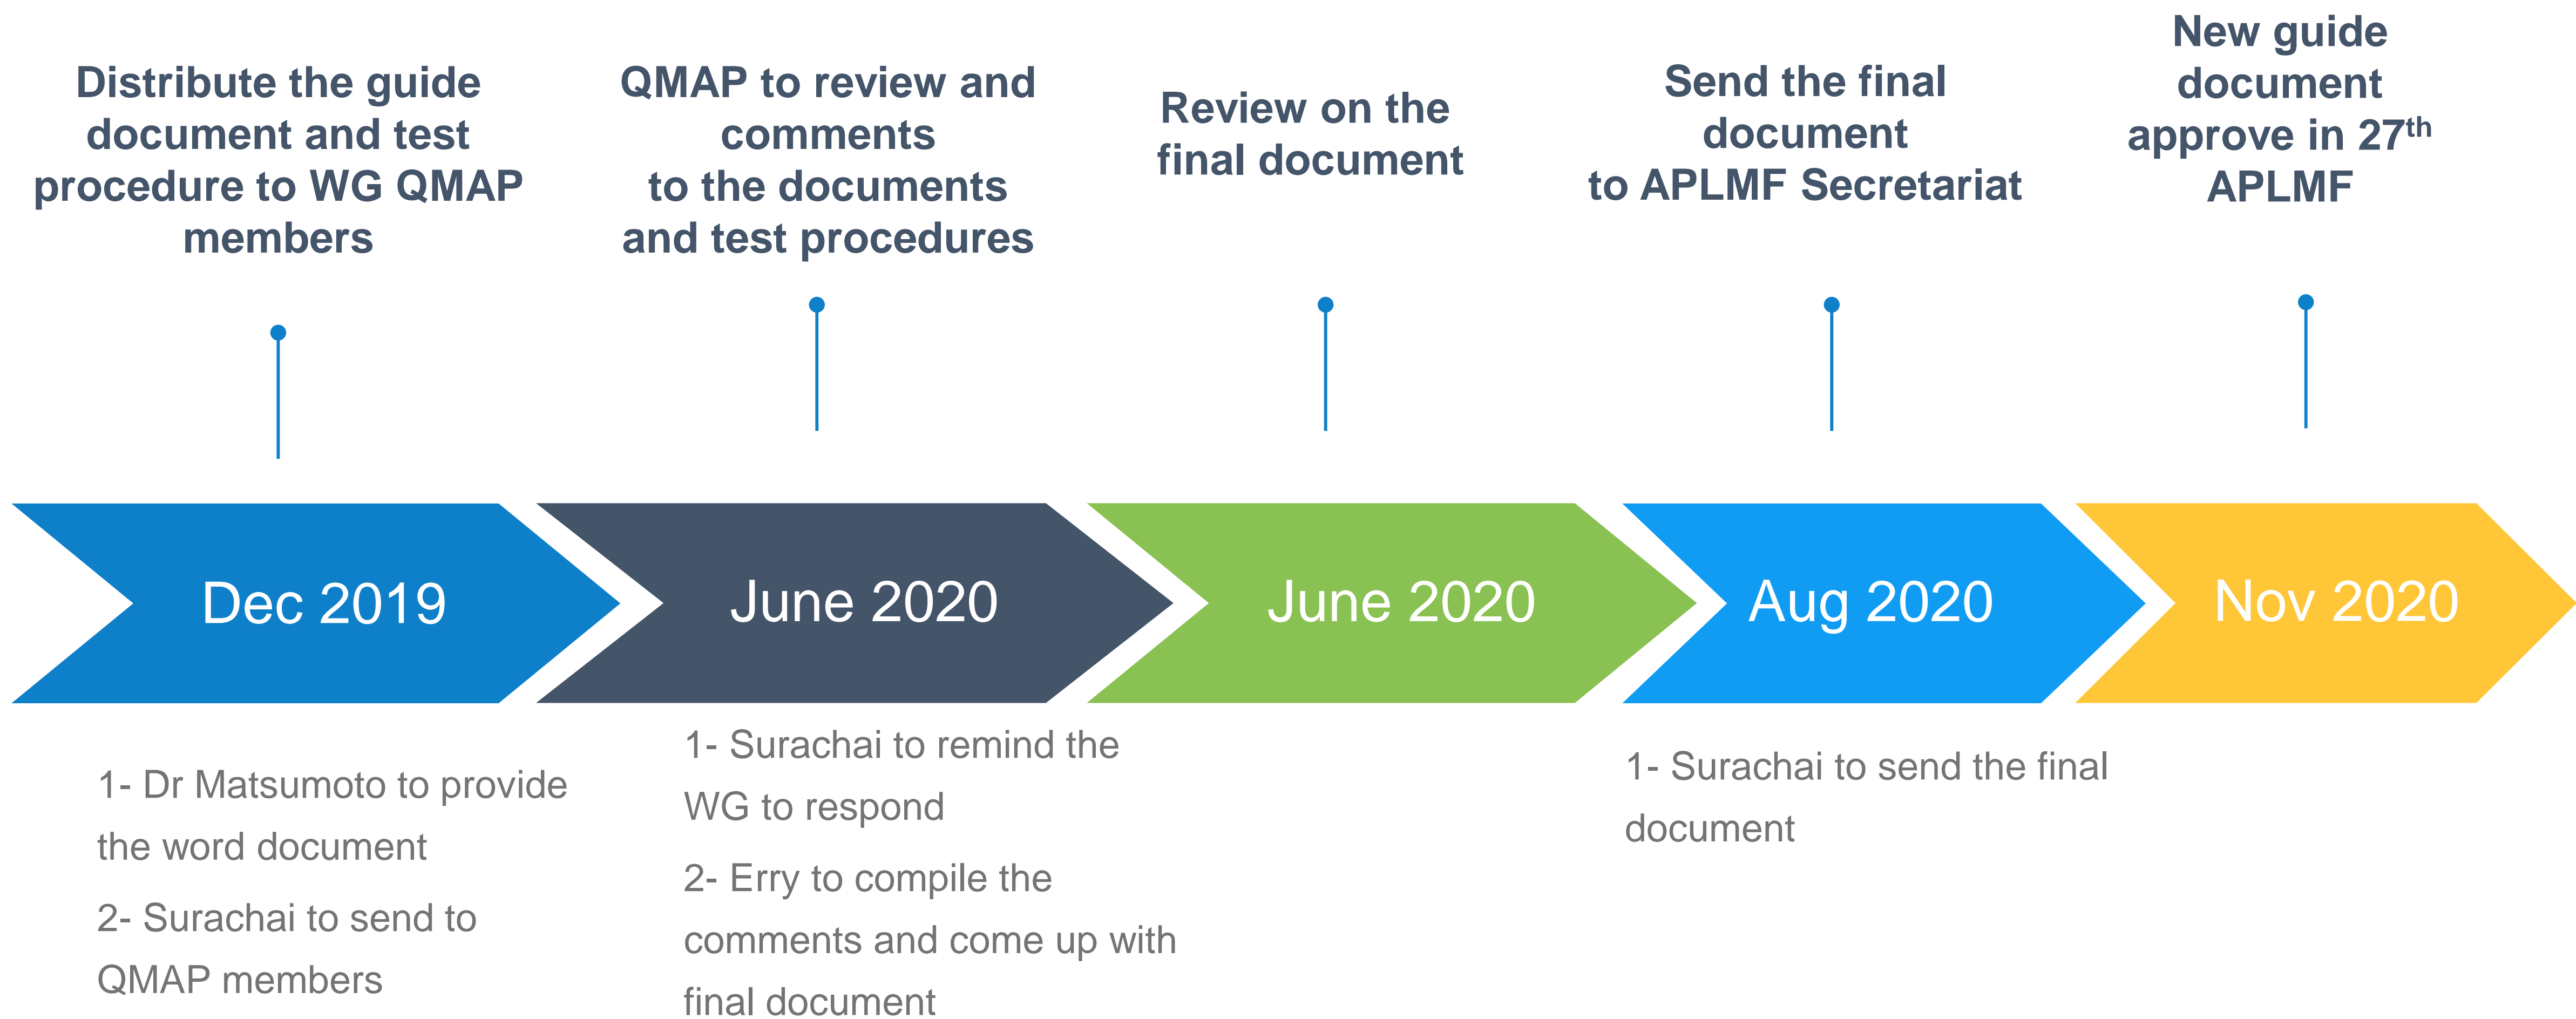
Distribute the guide document and test procedure to WG QMAP members

QMAP to review and comments to the documents and test procedures

Review on the final document

Send the final document to APLMF Secretariat

New guide document approve in 27$^{th}$ APLMF

Dec 2019

June 2020

June 2020

Aug 2020

Nov 2020

1- Dr Matsumoto to provide the word document

2- Surachai to send to QMAP members

1- Surachai to remind the WG to respond

2- Erry to compile the comments and come up with final document

1- Surachai to send the final document